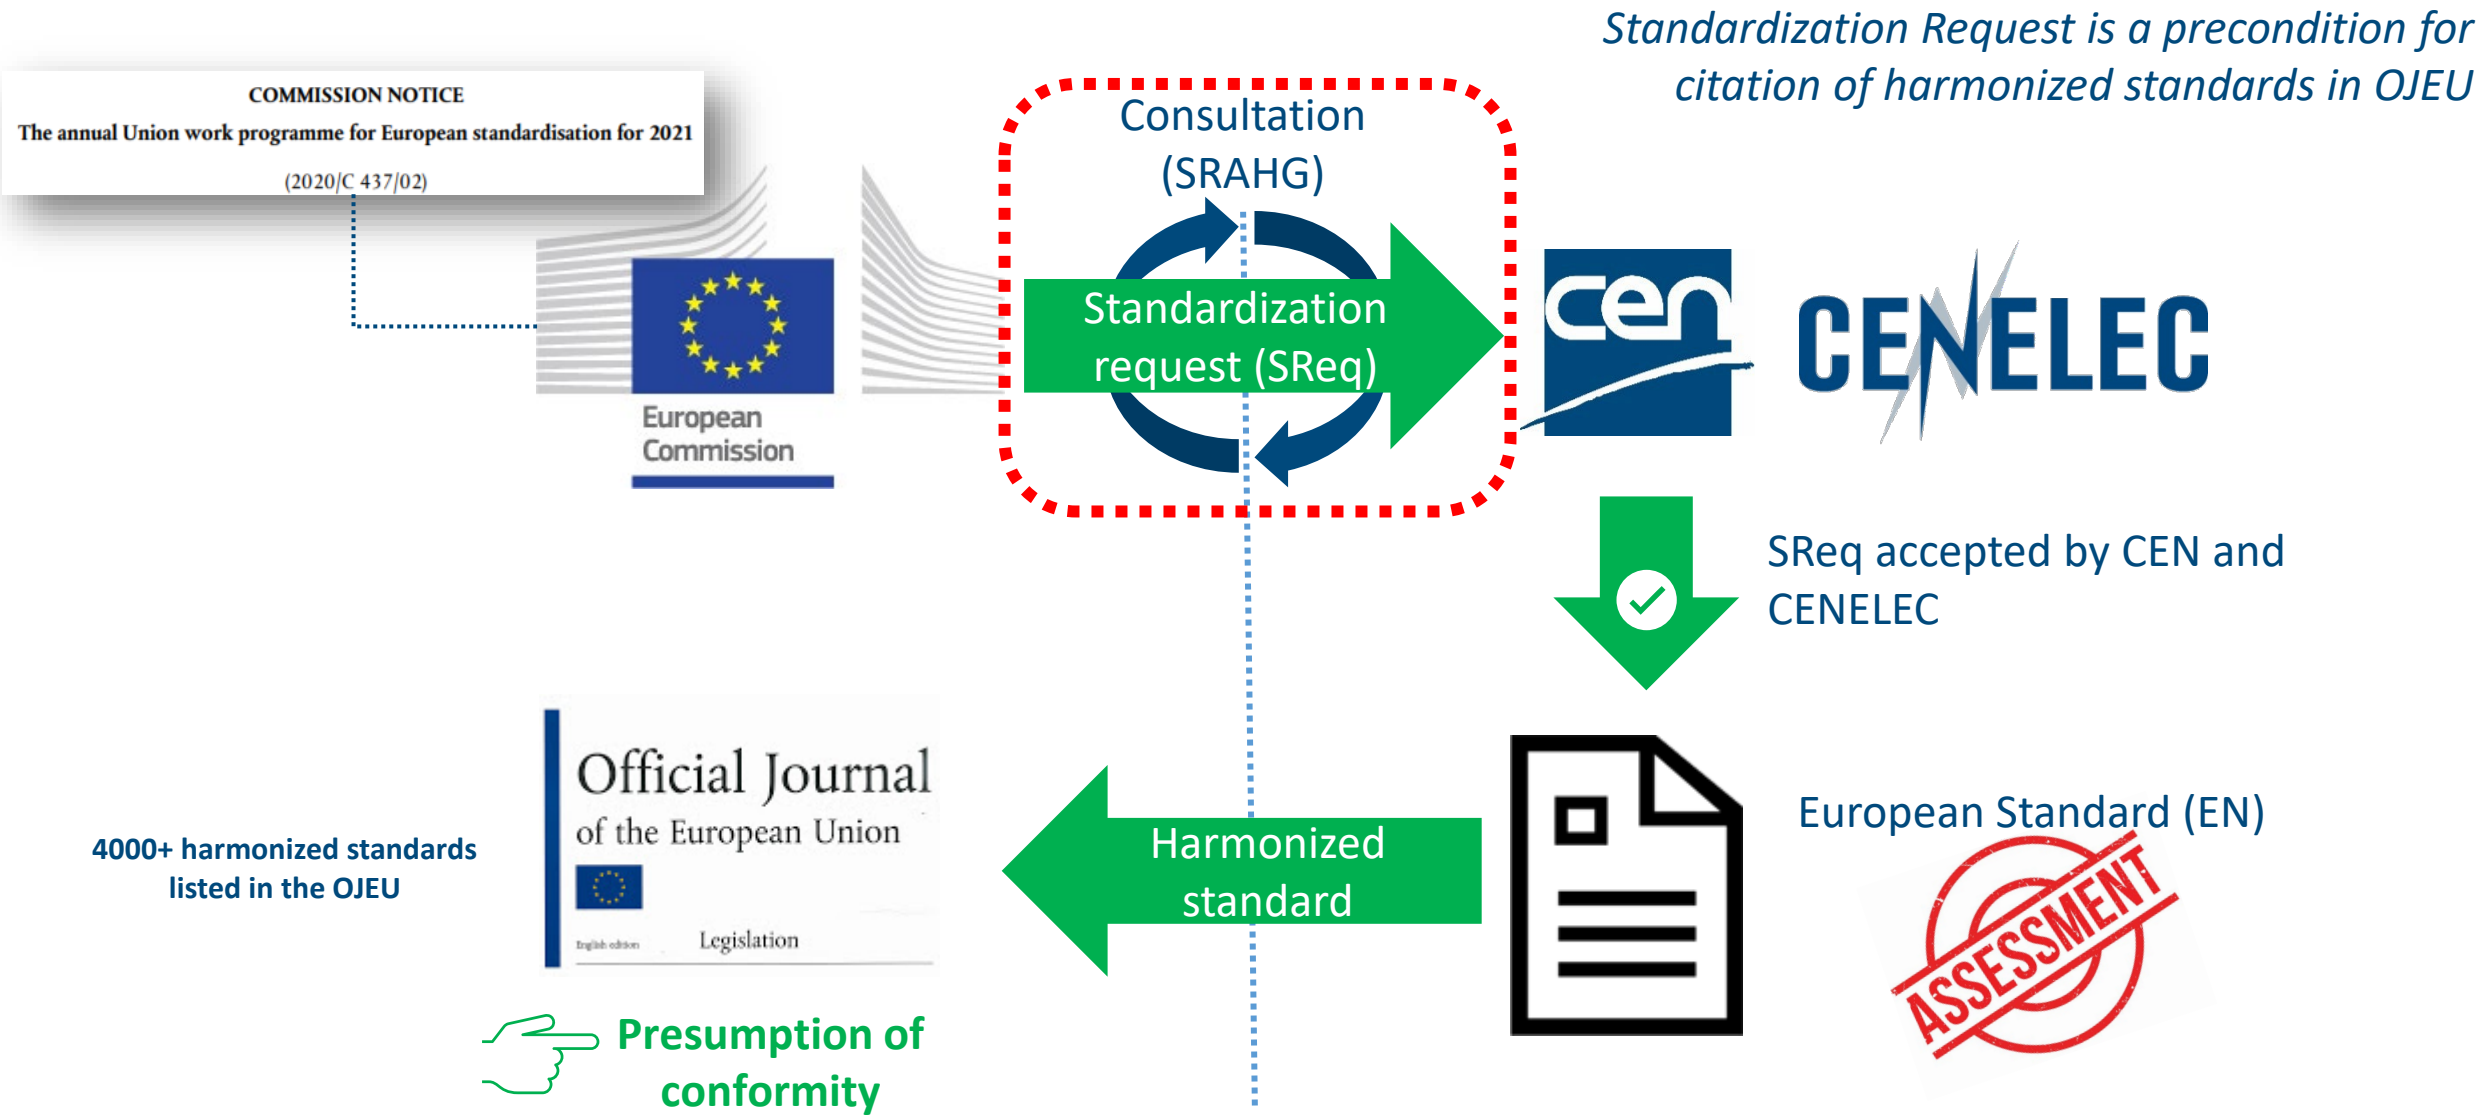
Standardization Request is a precondition for citation of harmonized standards in OJEU

COMMISSION NOTICE
The annual Union work programme for European standardisation for 2021
(2020/C 437/02)

European Commission

Consultation (SRAHG)

Standardization request (SReq)

cen

CENELEC

SReq accepted by CEN and CENELEC

European Standard (EN)

ASSESSMENT

Harmonized standard

Official Journal of the European Union

English edition

Legislation

4000+ harmonized standards listed in the OJEU

Presumption of conformity